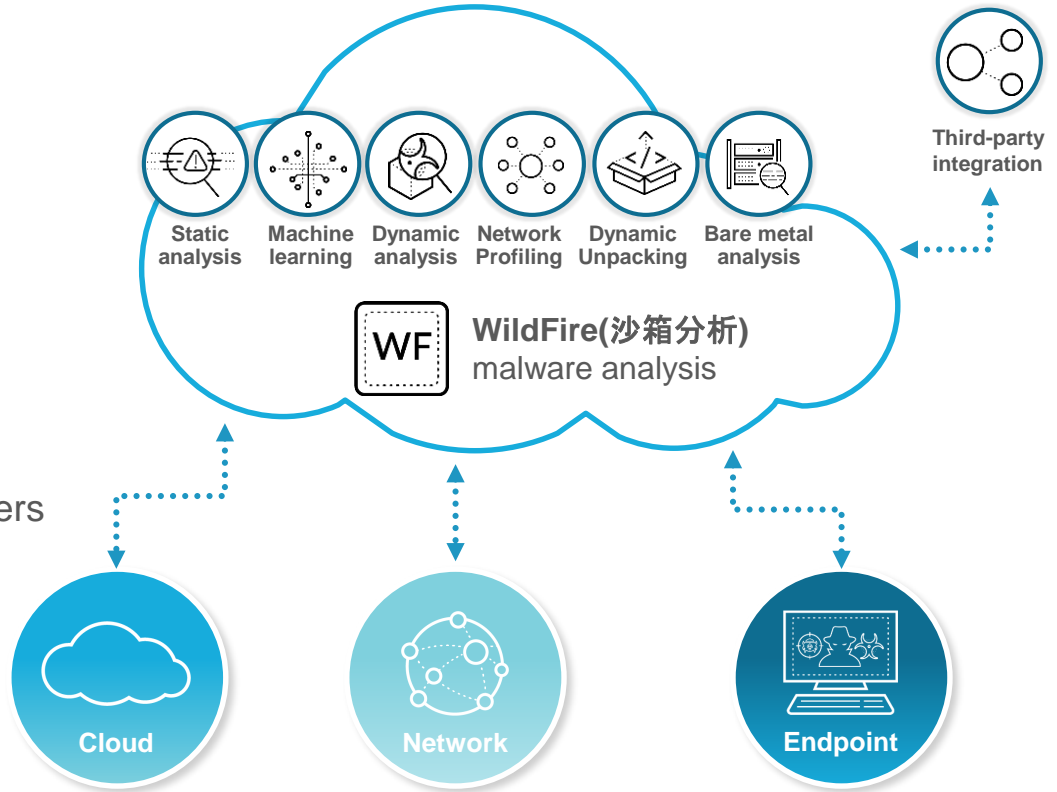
Third-party integration

Static analysis

Machine learning

Dynamic analysis

Network Profiling

Dynamic Unpacking

Bare metal analysis

WF

WildFire(沙箱分析)
malware analysis

ers

Cloud

Network

Endpoint